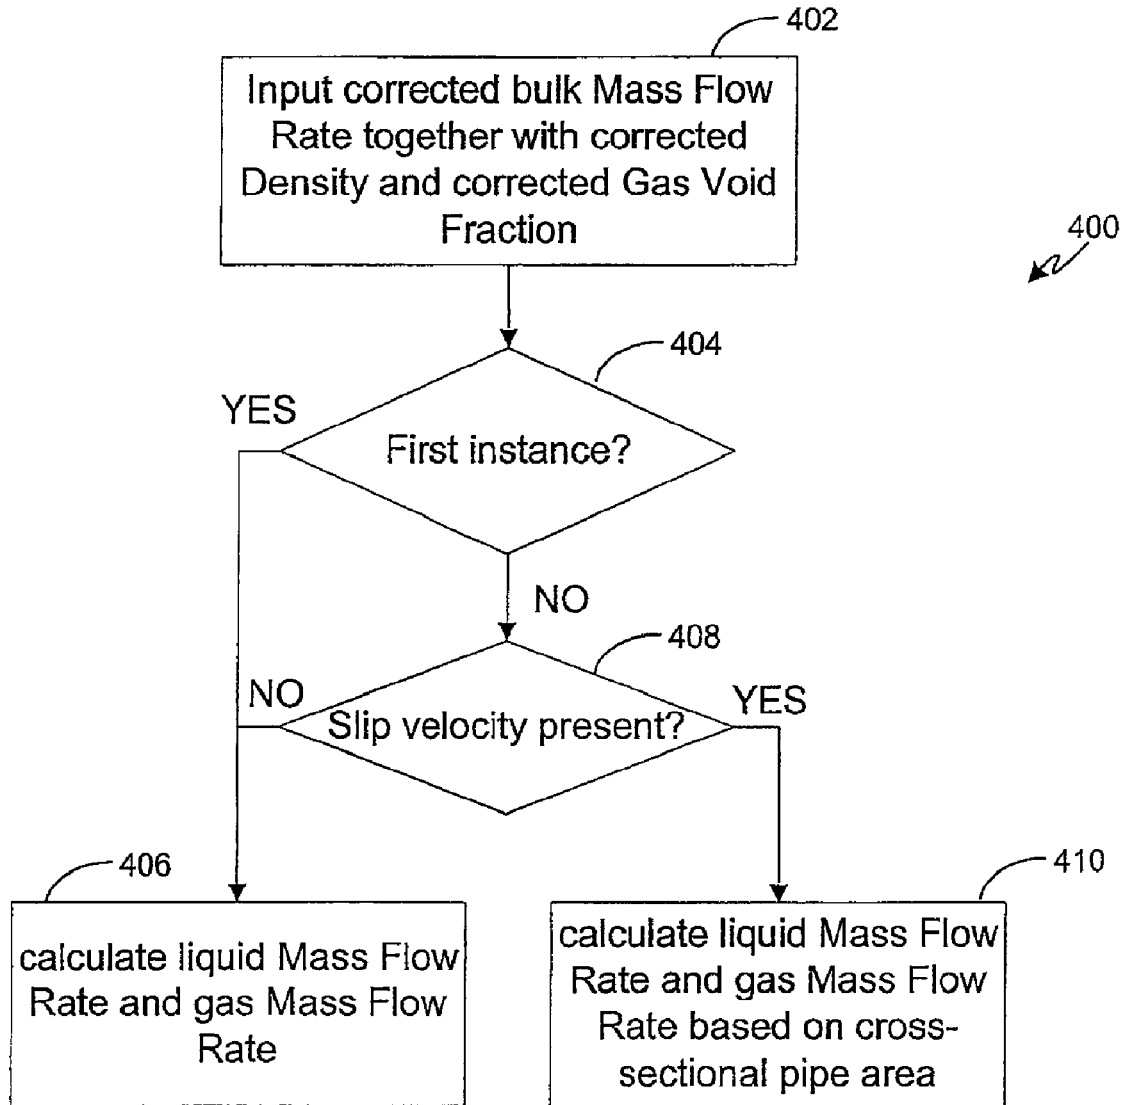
402

Input corrected bulk Mass Flow Rate together with corrected Density and corrected Gas Void Fraction

400

404

YES

First instance?

NO

408

NO

Slip velocity present?

YES

406

410

calculate liquid Mass Flow Rate and gas Mass Flow Rate

calculate liquid Mass Flow Rate and gas Mass Flow Rate based on cross-sectional pipe area